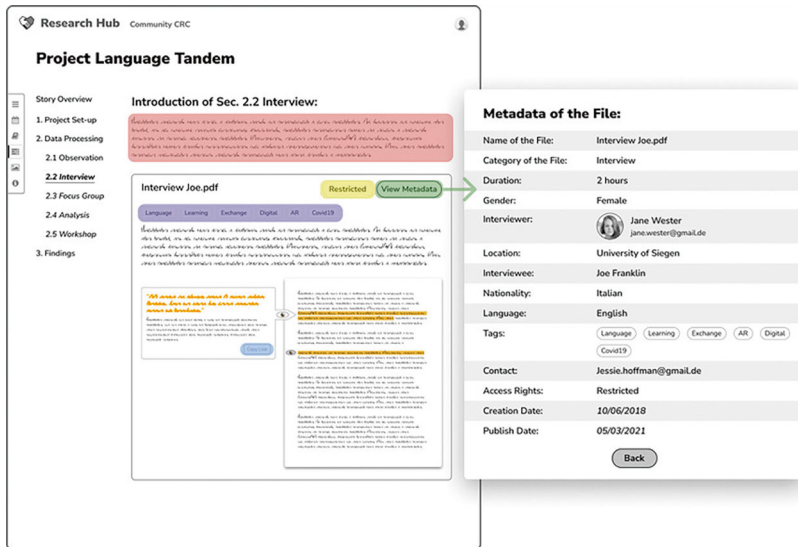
Research Hub Community CRC

Project Language Tandem

Story Overview
1. Project Set-up
2. Data Processing
2.1 Observation
2.2 Interview
2.3 Focus Group
2.4 Analysis
2.5 Workshop
3. Findings

Introduction of Sec. 2.2 Interview:

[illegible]

Interview Joe.pdf

Restricted
View Metadata

Language Learning Exchange Digital AR Covid19

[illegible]

Metadata of the File:

| | |
|---|---|
| Name of the File: | Interview Joe.pdf |
| Category of the File: | Interview |
| Duration: | 2 hours |
| Gender: | Female |
| Interviewer: | Jane Wester jane.wester@gmail.de |
| Location: | University of Siegen |
| Interviewee: | Joe Franklin |
| Nationality: | Italian |
| Language: | English |
| Tags: | Language Learning Exchange AR Digital Covid19 |
| Contact: | Jessie.hoffman@gmail.de |
| Access Rights: | Restricted |
| Creation Date: | 10/06/2018 |
| Publish Date: | 05/03/2021 |

Back